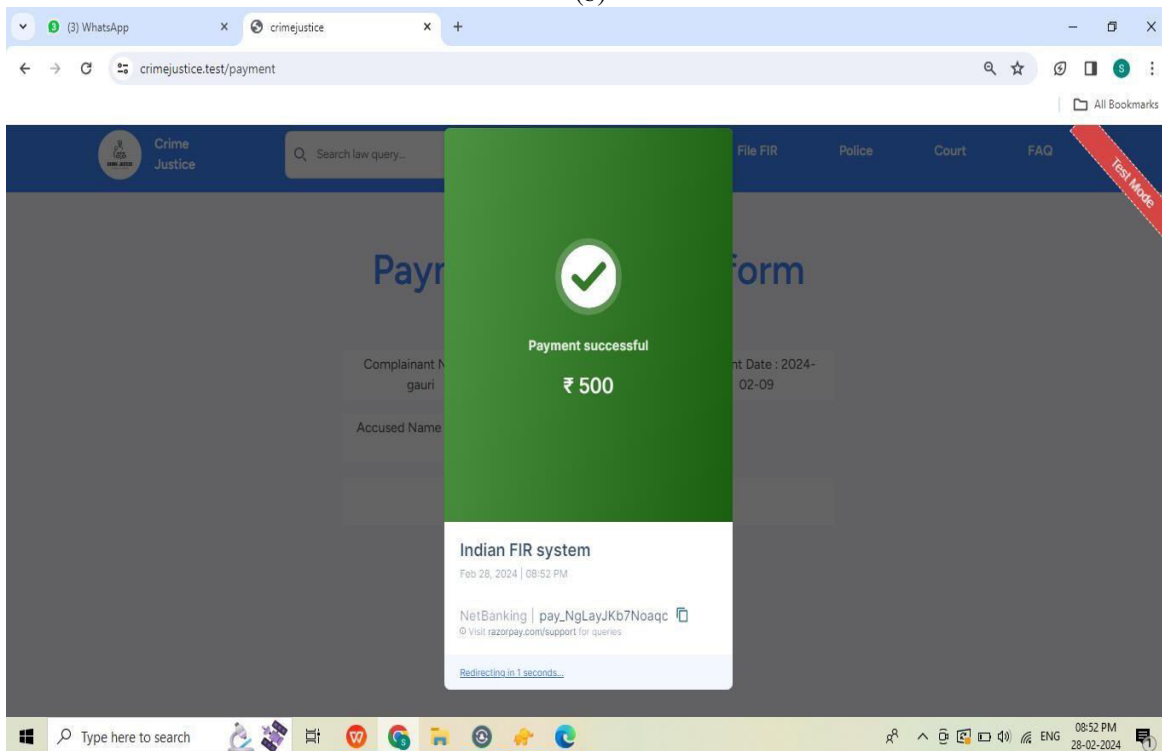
(3) WhatsApp
crimejustice
crimejustice.test/payment
All Bookmarks

Crime Justice
Search law query...
File FIR
Police
Court
FAQ
Test Mode

Payr

form

Complainant N
gauri

nt Date : 2024-02-09

Accused Name

Payment successful
₹ 500

Indian FIR system
Feb 28, 2024 | 08:52 PM

NetBanking | pay_NgLayJKb7Noaqc
Visit razorpay.com/support for queries

Redirecting in 1 seconds...

Type here to search
ENG
08:52 PM
28-02-2024